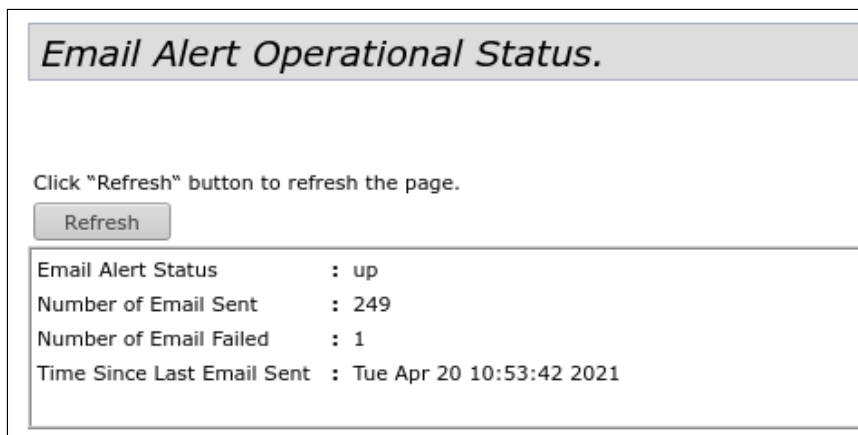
Email Alert Operational Status.

Click "Refresh" button to refresh the page.

Refresh

Email Alert Status : up
Number of Email Sent : 249
Number of Email Failed : 1
Time Since Last Email Sent : Tue Apr 20 10:53:42 2021